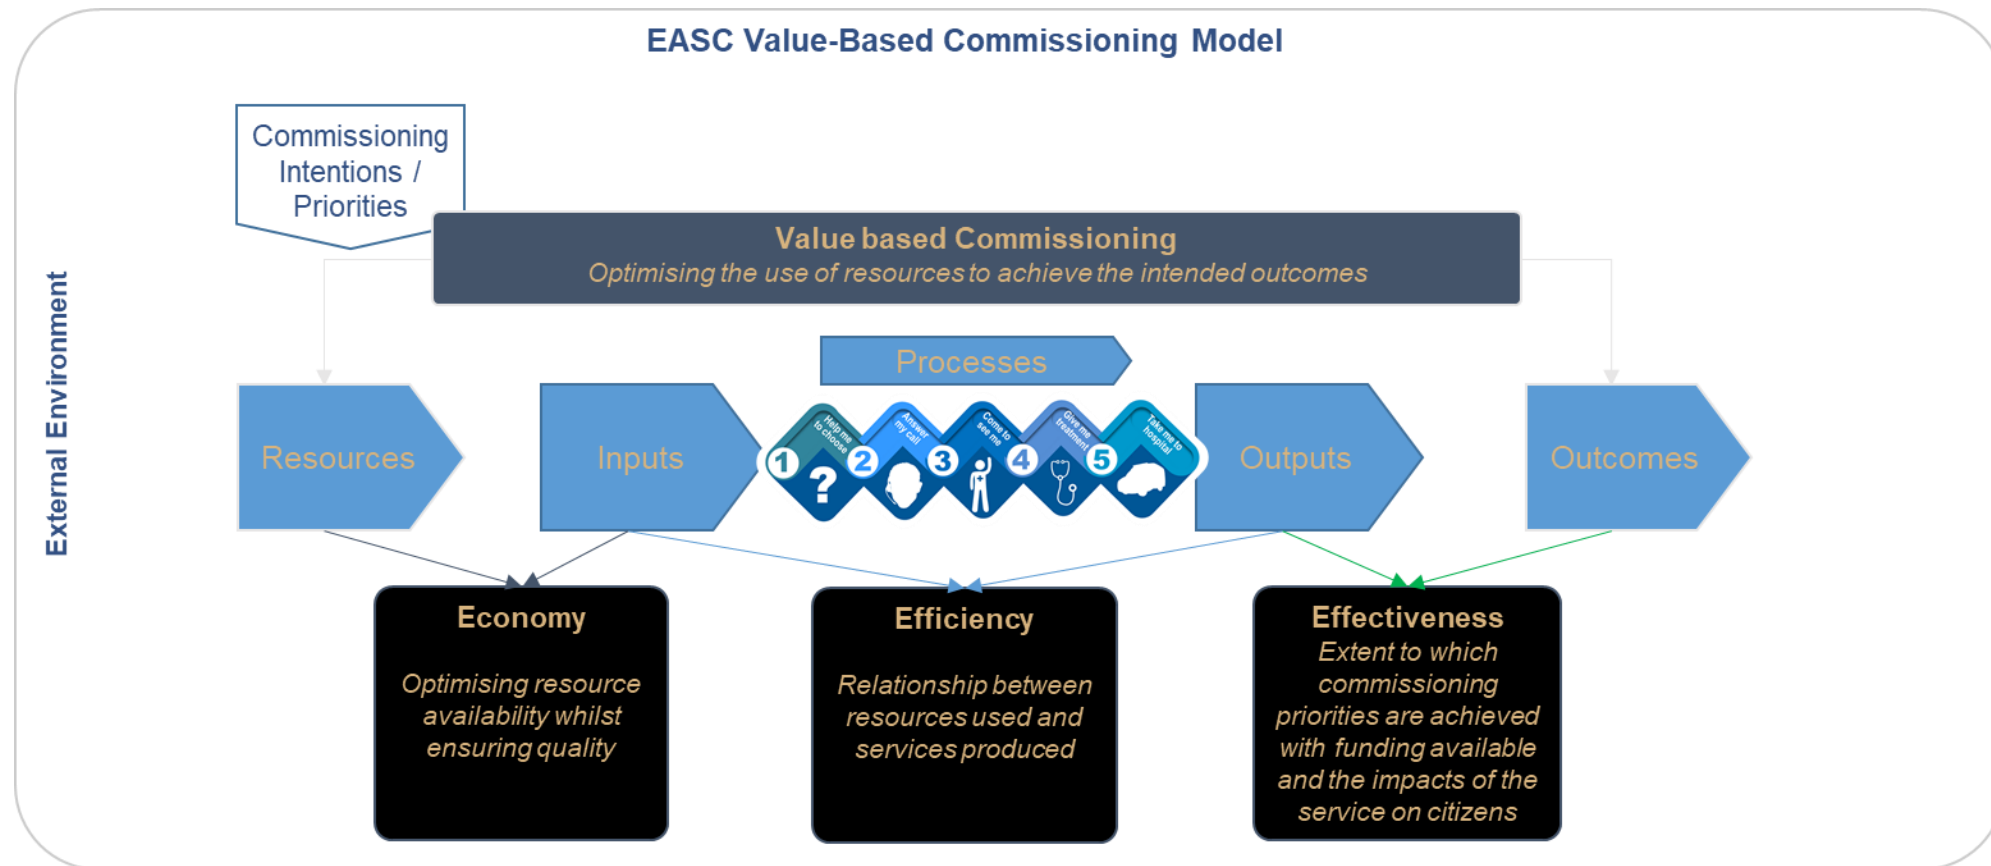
EASC Value-Based Commissioning Model

External Environment

Commissioning Intentions / Priorities

Value based Commissioning
Optimising the use of resources to achieve the intended outcomes

Processes

Resources

Inputs

1 Help me to choose
2 Answer my call
3 Come to see me
4 Give me treatment
5 Take me to hospital

Outputs

Outcomes

Economy
Optimising resource availability whilst ensuring quality

Efficiency
Relationship between resources used and services produced

Effectiveness
Extent to which commissioning priorities are achieved with funding available and the impacts of the service on citizens